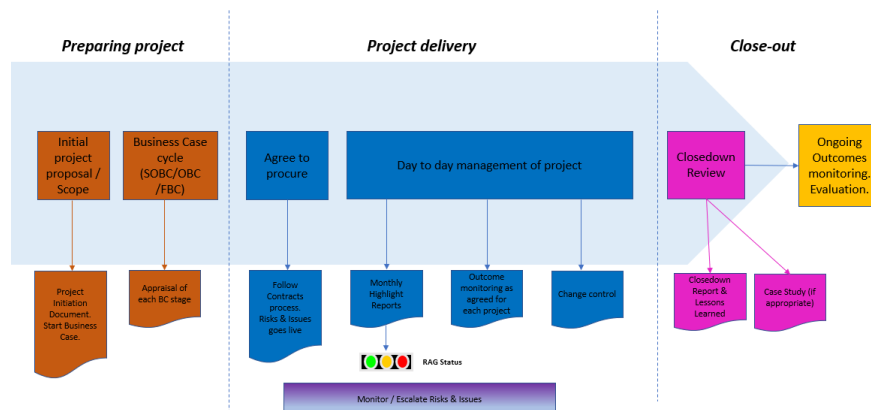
Preparing project

Project delivery

Close-out

Initial project proposal / Scope

Business Case cycle (SOBC/OBC /FBC)

Agree to procure

Day to day management of project

Closedown Review

Ongoing Outcomes monitoring. Evaluation.

Project Initiation Document. Start Business Case.

Appraisal of each BC stage

Follow Contracts process. Risks & issues goes live

Monthly Highlight Reports

Outcome monitoring as agreed for each project

Change control

Closedown Report & Lessons Learned

Case Study (if appropriate)

RAG Status

Monitor / Escalate Risks & Issues